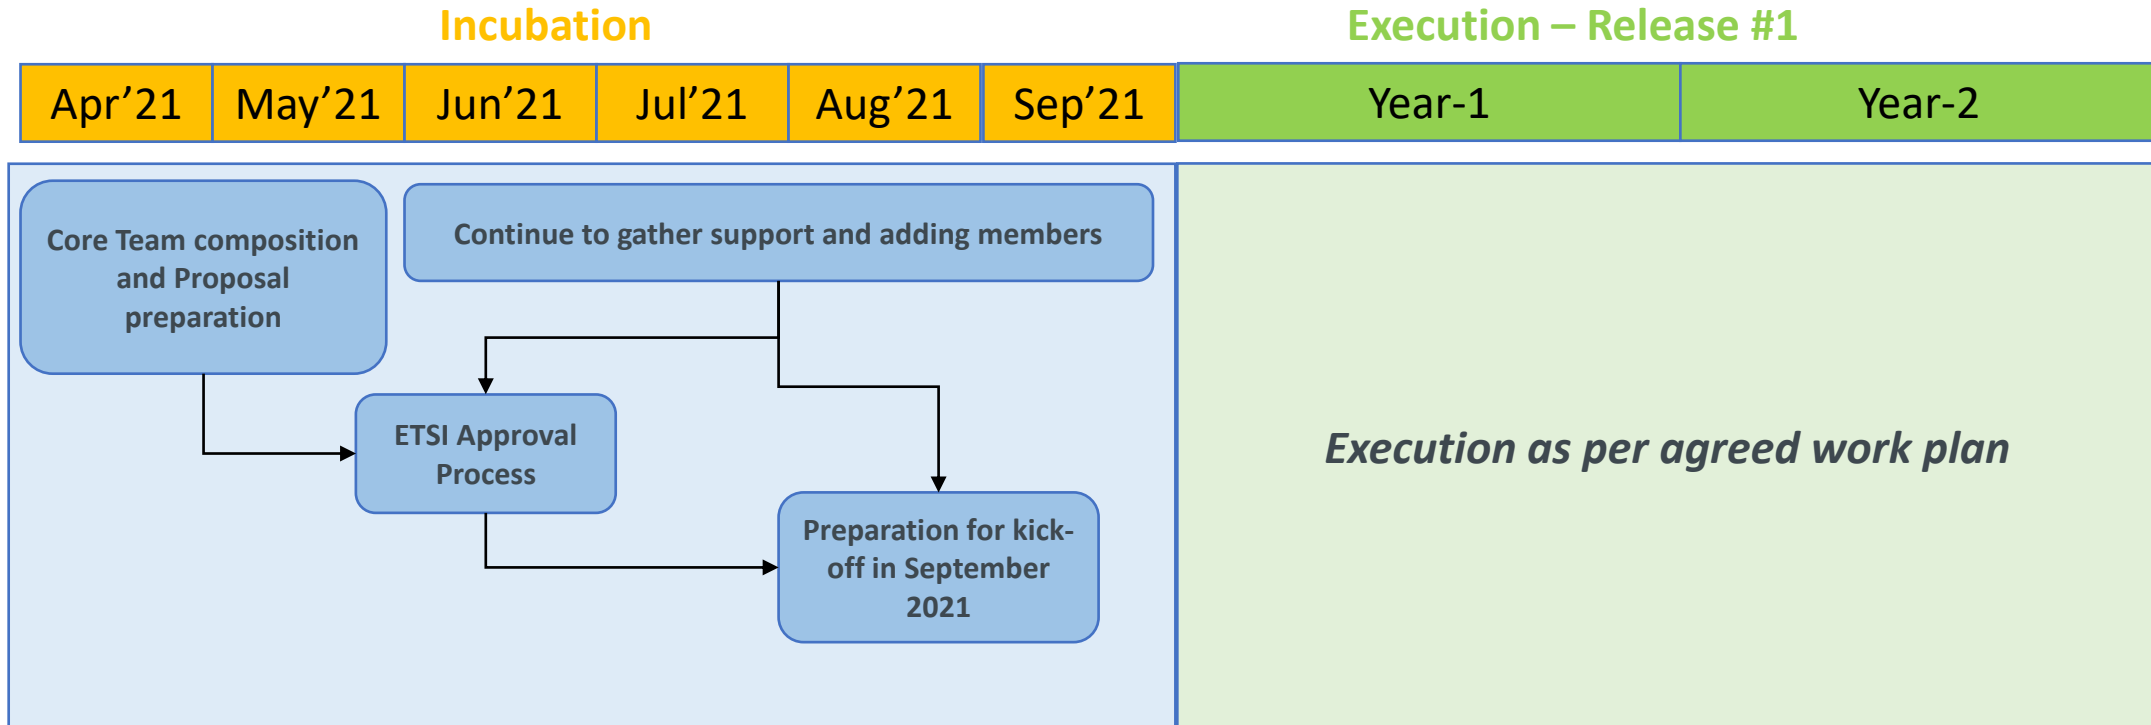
Incubation

Execution – Release #1

| Apr’21 | May’21 | Jun’21 | Jul’21 | Aug’21 | Sep’21 | Year-1 | Year-2 |
|---|---|---|---|---|---|---|---|

Core Team composition and Proposal preparation

Continue to gather support and adding members

ETSI Approval Process

Preparation for kick-off in September 2021

*Execution as per agreed work plan*